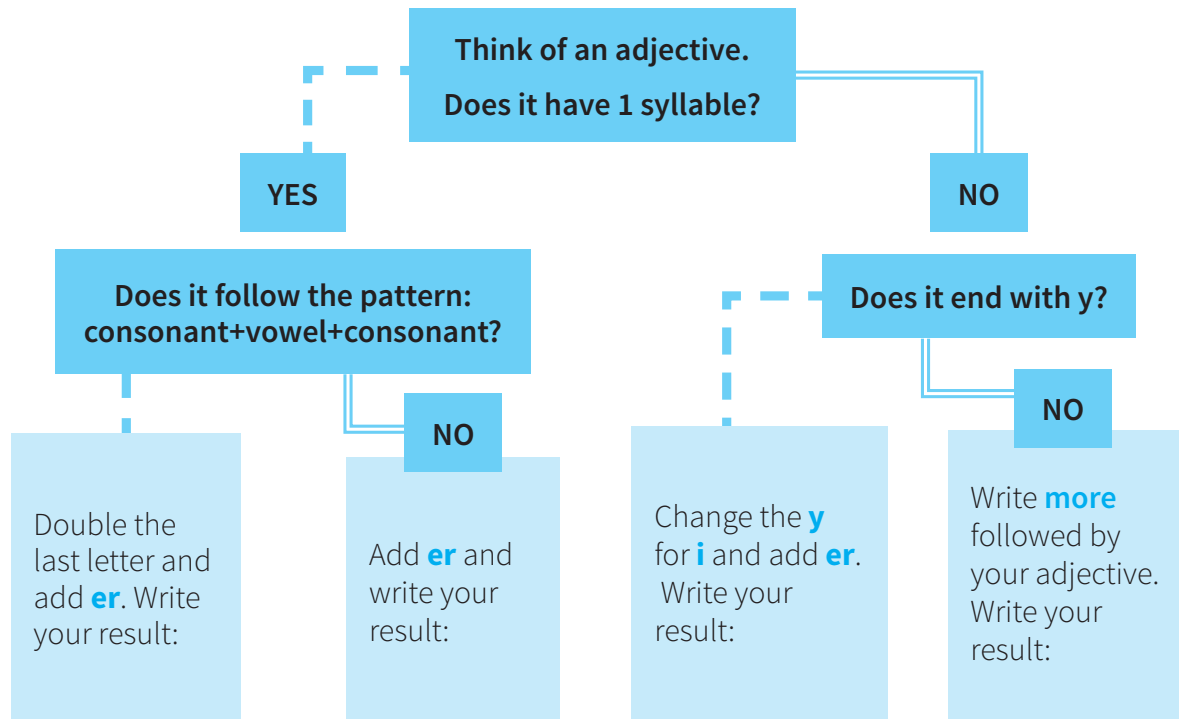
Think of an adjective.
Does it have 1 syllable?

YES

NO

Does it follow the pattern:
consonant+vowel+consonant?

Does it end with y?

NO

NO

Double the last letter and add **er**. Write your result:

Add **er** and write your result:

Change the **y** for **i** and add **er**. Write your result:

Write **more** followed by your adjective. Write your result: